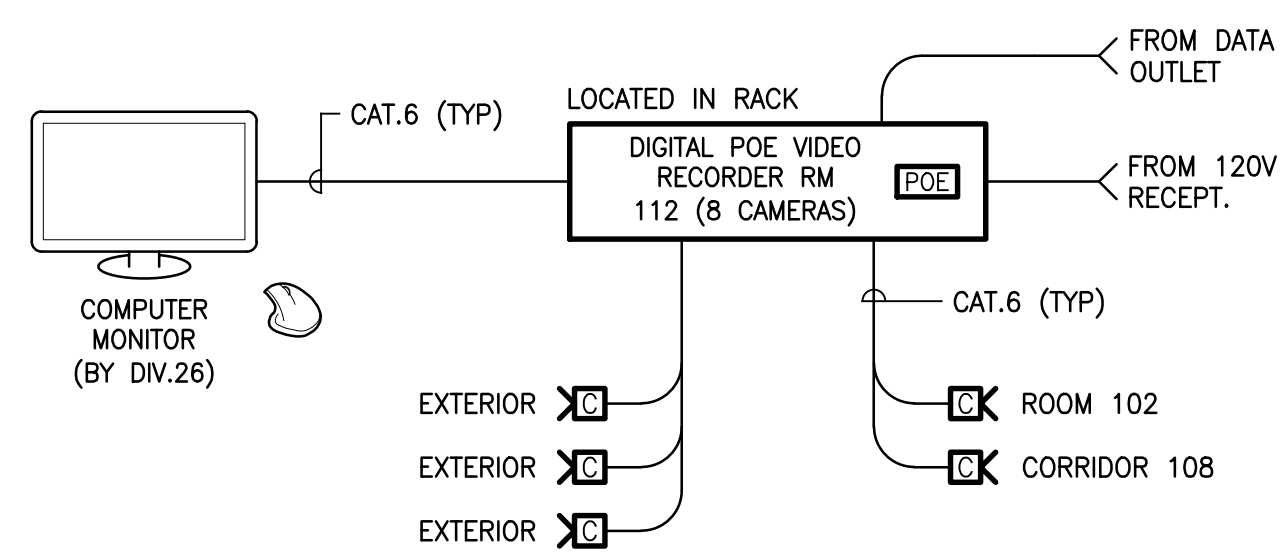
FROM DATA OUTLET

LOCATED IN RACK

CAT.6 (TYP)

DIGITAL POE VIDEO RECORDER RM 112 (8 CAMERAS)

POE

FROM 120V RECEPT.

COMPUTER MONITOR (BY DIV.26)

CAT.6 (TYP)

EXTERIOR C

EXTERIOR C

EXTERIOR C

C ROOM 102

C CORRIDOR 108